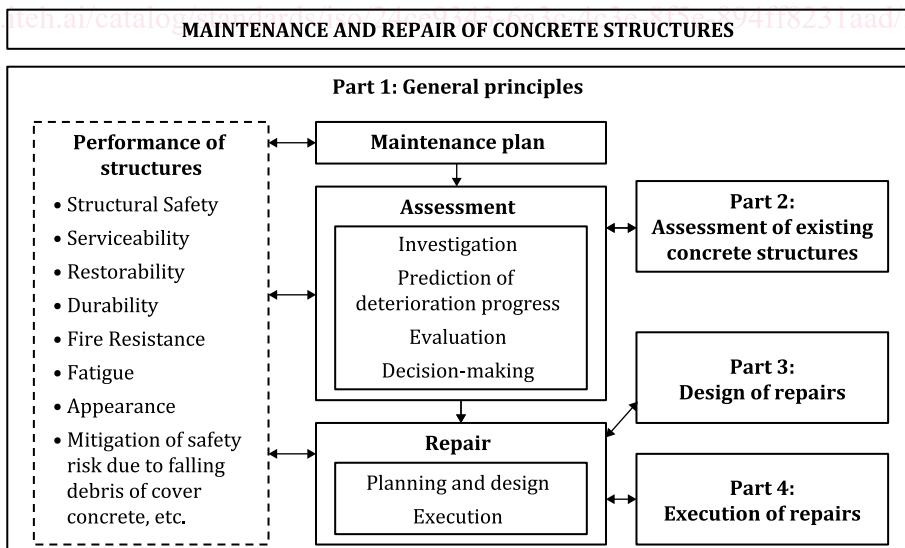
MAINTENANCE AND REPAIR OF CONCRETE STRUCTURES

Part 1: General principles

Performance of structures
• Structural Safety
• Serviceability
• Restorability
• Durability
• Fire Resistance
• Fatigue
• Appearance
• Mitigation of safety risk due to falling debris of cover concrete, etc.

Maintenance plan

Assessment
Investigation
Prediction of deterioration progress
Evaluation
Decision-making

Repair
Planning and design
Execution

Part 2:
Assessment of existing concrete structures

Part 3:
Design of repairs

Part 4:
Execution of repairs